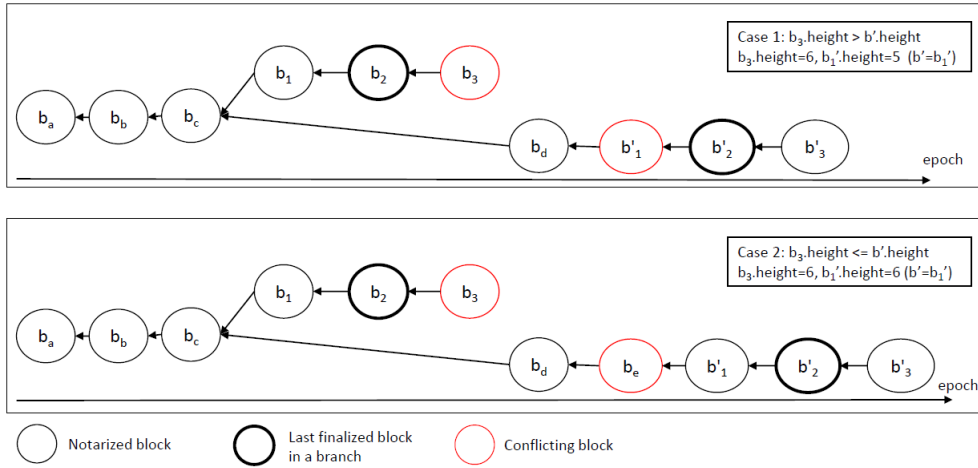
Case 1: $b_3$.height > b'.height
$b_3$.height=6, $b_1'$.height=5 (b'=$b_1'$)

$b_a$ $b_b$ $b_c$ $b_1$ $b_2$ $b_3$ $b_d$ $b'_1$ $b'_2$ $b'_3$

epoch

Case 2: $b_3$.height <= b'.height
$b_3$.height=6, $b_1'$.height=6 (b'=$b_1'$)

$b_a$ $b_b$ $b_c$ $b_1$ $b_2$ $b_3$ $b_d$ $b_e$ $b'_1$ $b'_2$ $b'_3$

epoch

Notarized block

Last finalized block in a branch

Conflicting block